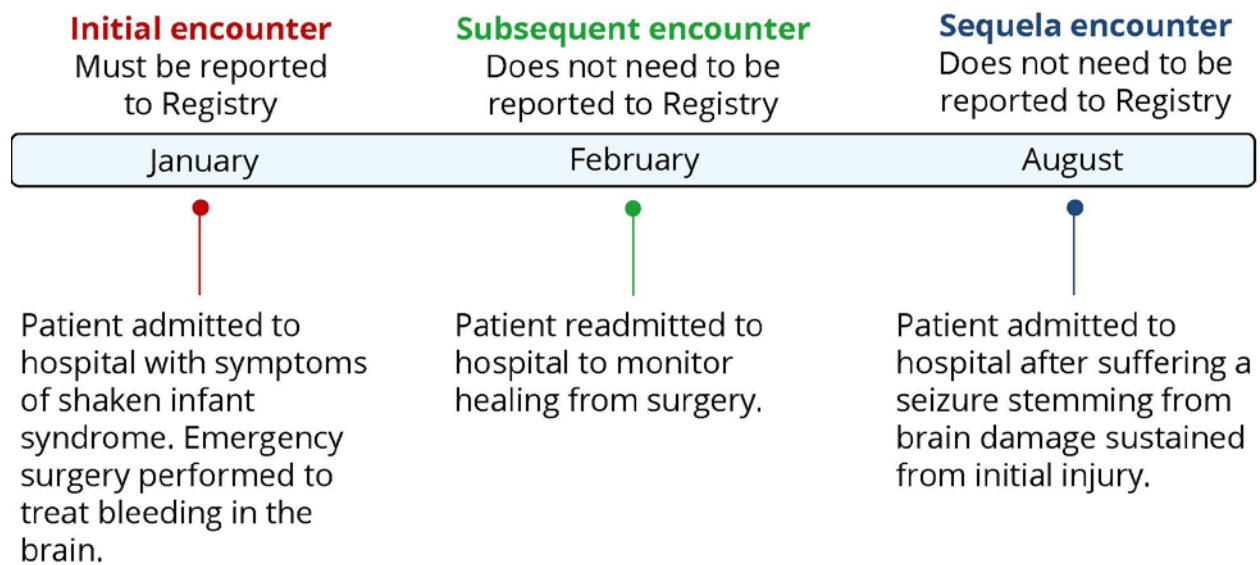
Initial encounter
Must be reported to Registry

Subsequent encounter
Does not need to be reported to Registry

Sequela encounter
Does not need to be reported to Registry

January

February

August

Patient admitted to hospital with symptoms of shaken infant syndrome. Emergency surgery performed to treat bleeding in the brain.

Patient readmitted to hospital to monitor healing from surgery.

Patient admitted to hospital after suffering a seizure stemming from brain damage sustained from initial injury.